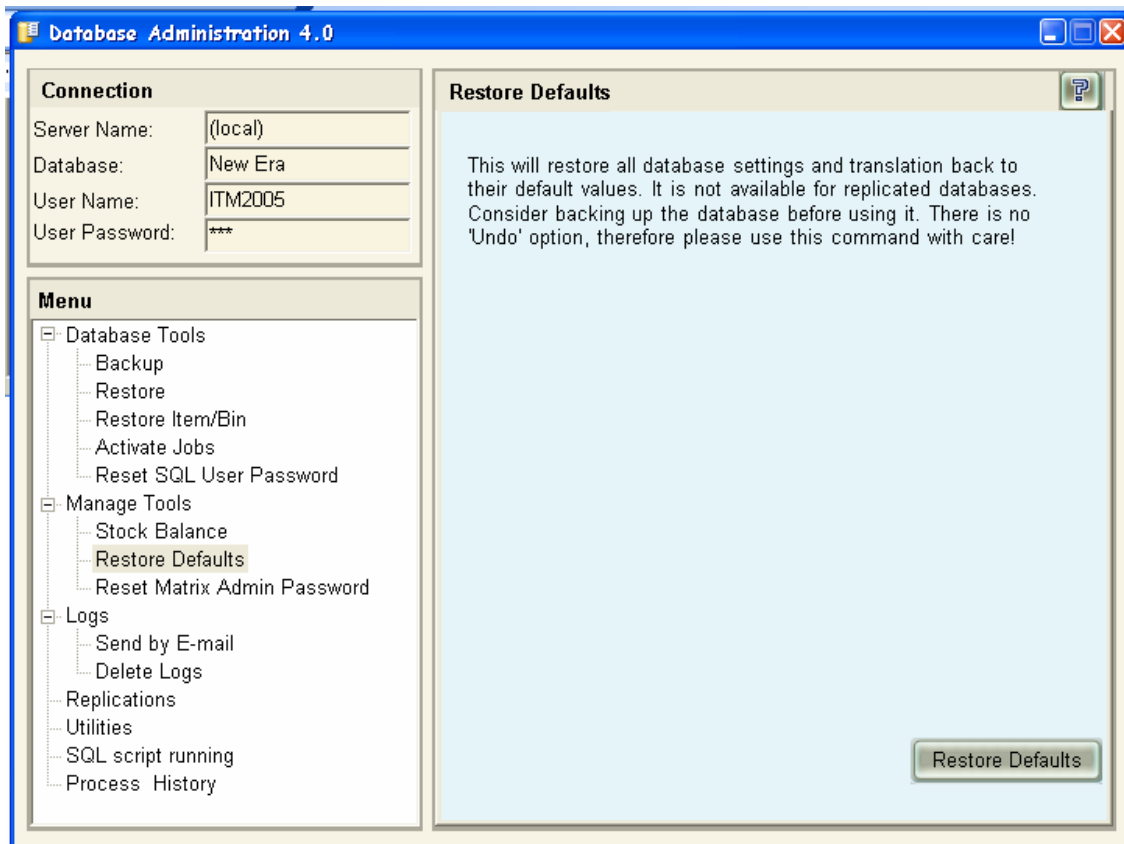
Database Administration 4.0

Connection
Server Name: (local)
Database: New Era
User Name: ITM2005
User Password: ***

Menu
Database Tools
Backup
Restore
Restore Item/Bin
Activate Jobs
Reset SQL User Password
Manage Tools
Stock Balance
Restore Defaults
Reset Matrix Admin Password
Logs
Send by E-mail
Delete Logs
Replications
Utilities
SQL script running
Process History

Restore Defaults

This will restore all database settings and translation back to their default values. It is not available for replicated databases. Consider backing up the database before using it. There is no 'Undo' option, therefore please use this command with care!

Restore Defaults